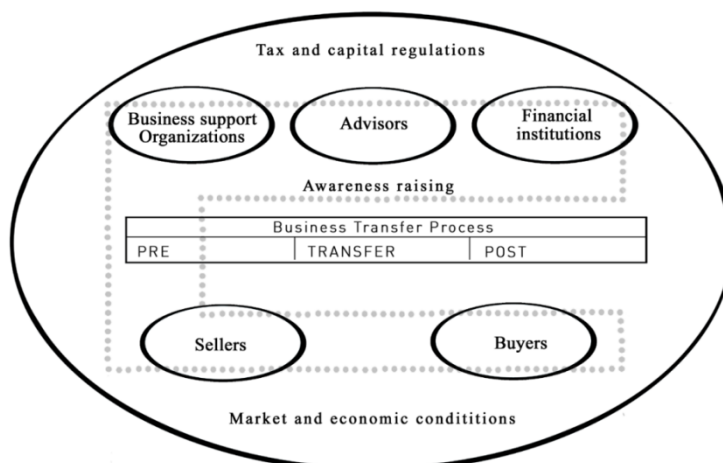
Tax and capital regulations

Business support Organizations

Advisors

Financial institutions

Awareness raising

| Business Transfer Process | | |
|---|---|---|
| PRE | TRANSFER | POST |

Sellers

Buyers

Market and economic condititions